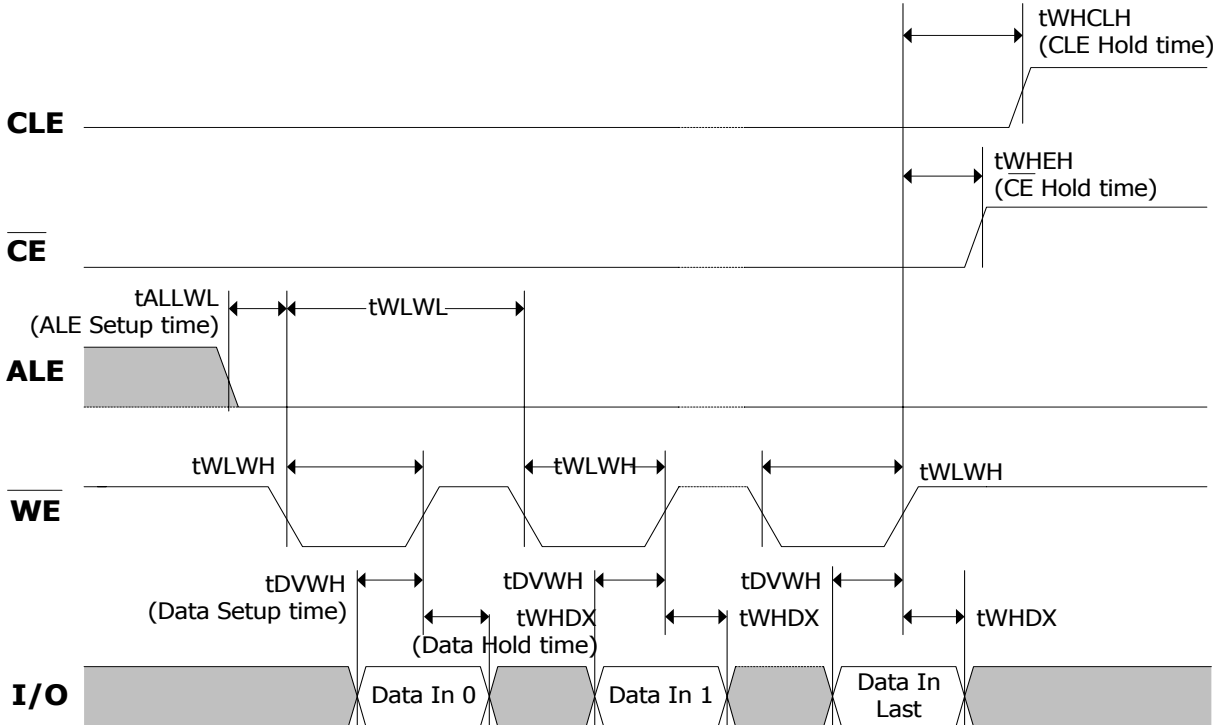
tWHCLH
(CLE Hold time)

CLE

tWHEH
($\overline{CE}$ Hold time)

$\overline{CE}$

tALLWL
(ALE Setup time)

tWLWL

ALE

tWLWH

tWLWH

tWLWH

$\overline{WE}$

tDVWH
(Data Setup time)

tDVWH

tDVWH

tWHDX

tWHDX

tWHDX

(Data Hold time)

I/O

Data In 0

Data In 1

Data In Last